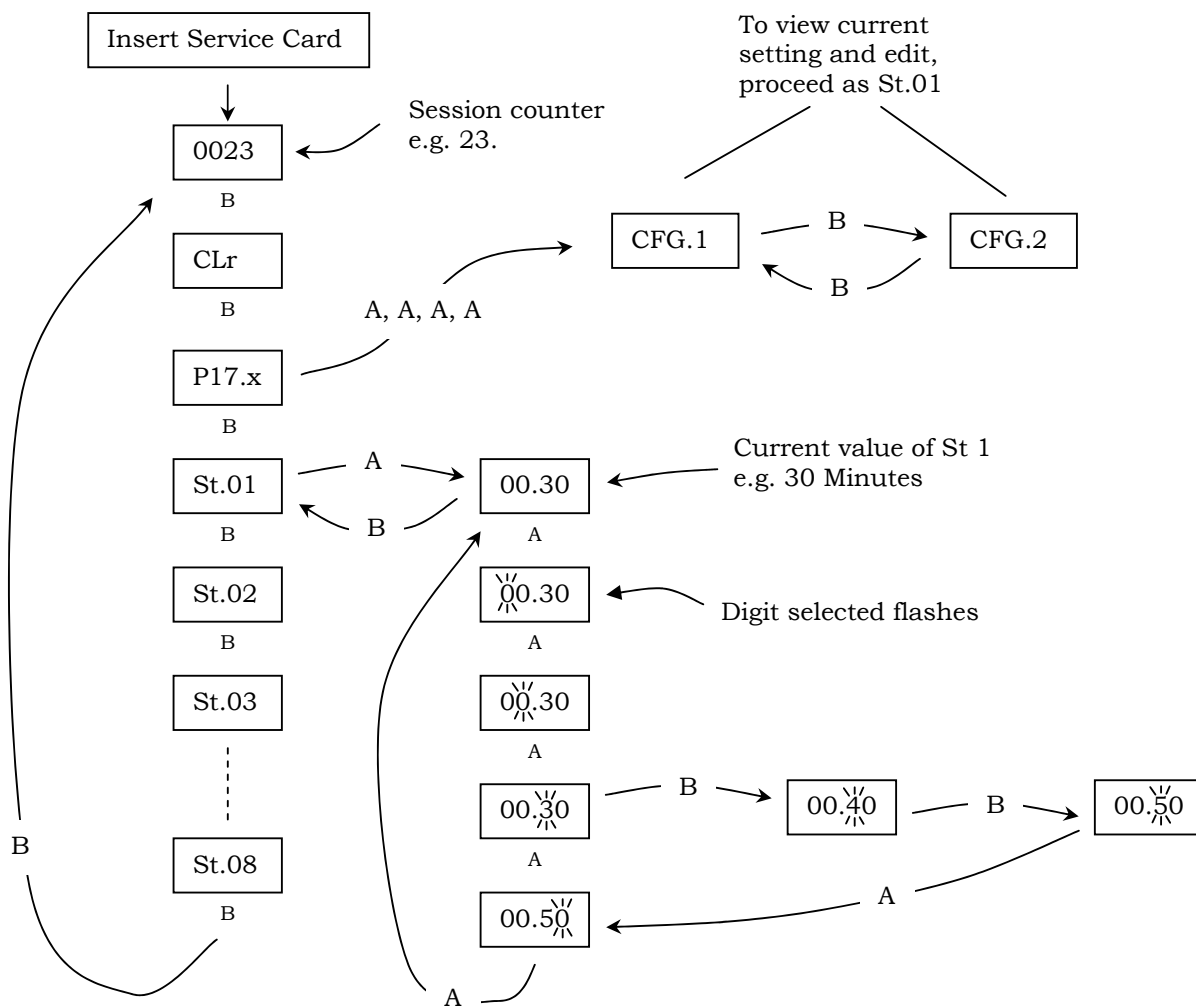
Insert Service Card

Session counter e.g. 23.

0023

B

CLr

B

A, A, A, A

P17.x

B

To view current setting and edit, proceed as St.01

CFG.1

B

B

CFG.2

St.01

A

B

00.30

Current value of St 1 e.g. 30 Minutes

B

A

St.02

00.30

Digit selected flashes

B

A

St.03

00.30

A

00.30

B

00.40

B

00.50

A

B

St.08

A

B

00.50

A